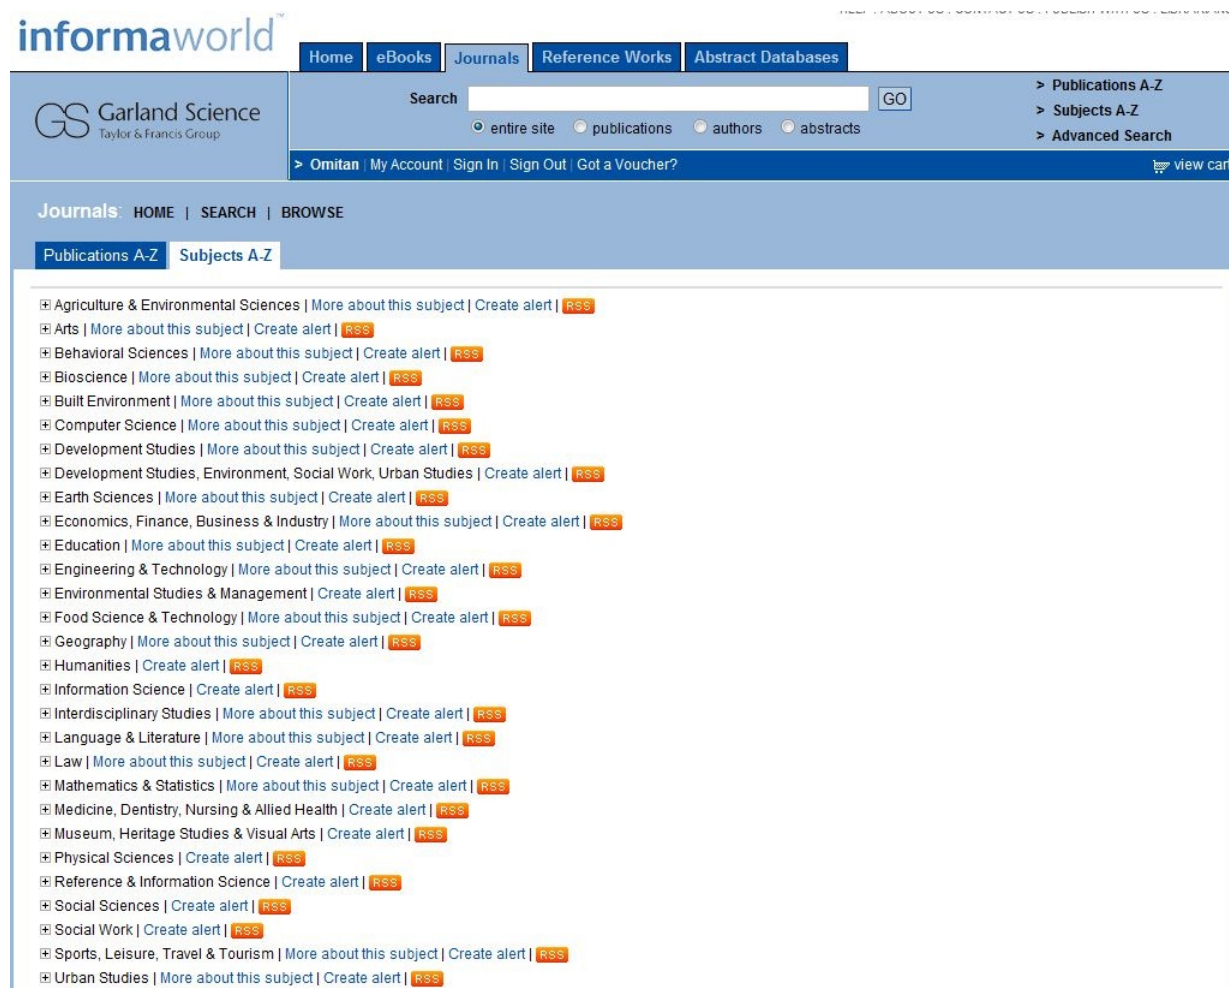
informaworld™

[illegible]

Home | eBooks | Journals | Reference Works | Abstract Databases

GS Garland Science
Taylor & Francis Group

Search [ ] GO
entire site | publications | authors | abstracts

> Publications A-Z
> Subjects A-Z
> Advanced Search

> Omitan | My Account | Sign In | Sign Out | Got a Voucher?

view car

Journals: HOME | SEARCH | BROWSE

Publications A-Z | Subjects A-Z

⊞ Agriculture & Environmental Sciences | More about this subject | Create alert | RSS
⊞ Arts | More about this subject | Create alert | RSS
⊞ Behavioral Sciences | More about this subject | Create alert | RSS
⊞ Bioscience | More about this subject | Create alert | RSS
⊞ Built Environment | More about this subject | Create alert | RSS
⊞ Computer Science | More about this subject | Create alert | RSS
⊞ Development Studies | More about this subject | Create alert | RSS
⊞ Development Studies, Environment, Social Work, Urban Studies | Create alert | RSS
⊞ Earth Sciences | More about this subject | Create alert | RSS
⊞ Economics, Finance, Business & Industry | More about this subject | Create alert | RSS
⊞ Education | More about this subject | Create alert | RSS
⊞ Engineering & Technology | More about this subject | Create alert | RSS
⊞ Environmental Studies & Management | Create alert | RSS
⊞ Food Science & Technology | More about this subject | Create alert | RSS
⊞ Geography | More about this subject | Create alert | RSS
⊞ Humanities | Create alert | RSS
⊞ Information Science | Create alert | RSS
⊞ Interdisciplinary Studies | More about this subject | Create alert | RSS
⊞ Language & Literature | More about this subject | Create alert | RSS
⊞ Law | More about this subject | Create alert | RSS
⊞ Mathematics & Statistics | More about this subject | Create alert | RSS
⊞ Medicine, Dentistry, Nursing & Allied Health | Create alert | RSS
⊞ Museum, Heritage Studies & Visual Arts | Create alert | RSS
⊞ Physical Sciences | Create alert | RSS
⊞ Reference & Information Science | Create alert | RSS
⊞ Social Sciences | Create alert | RSS
⊞ Social Work | Create alert | RSS
⊞ Sports, Leisure, Travel & Tourism | More about this subject | Create alert | RSS
⊞ Urban Studies | More about this subject | Create alert | RSS